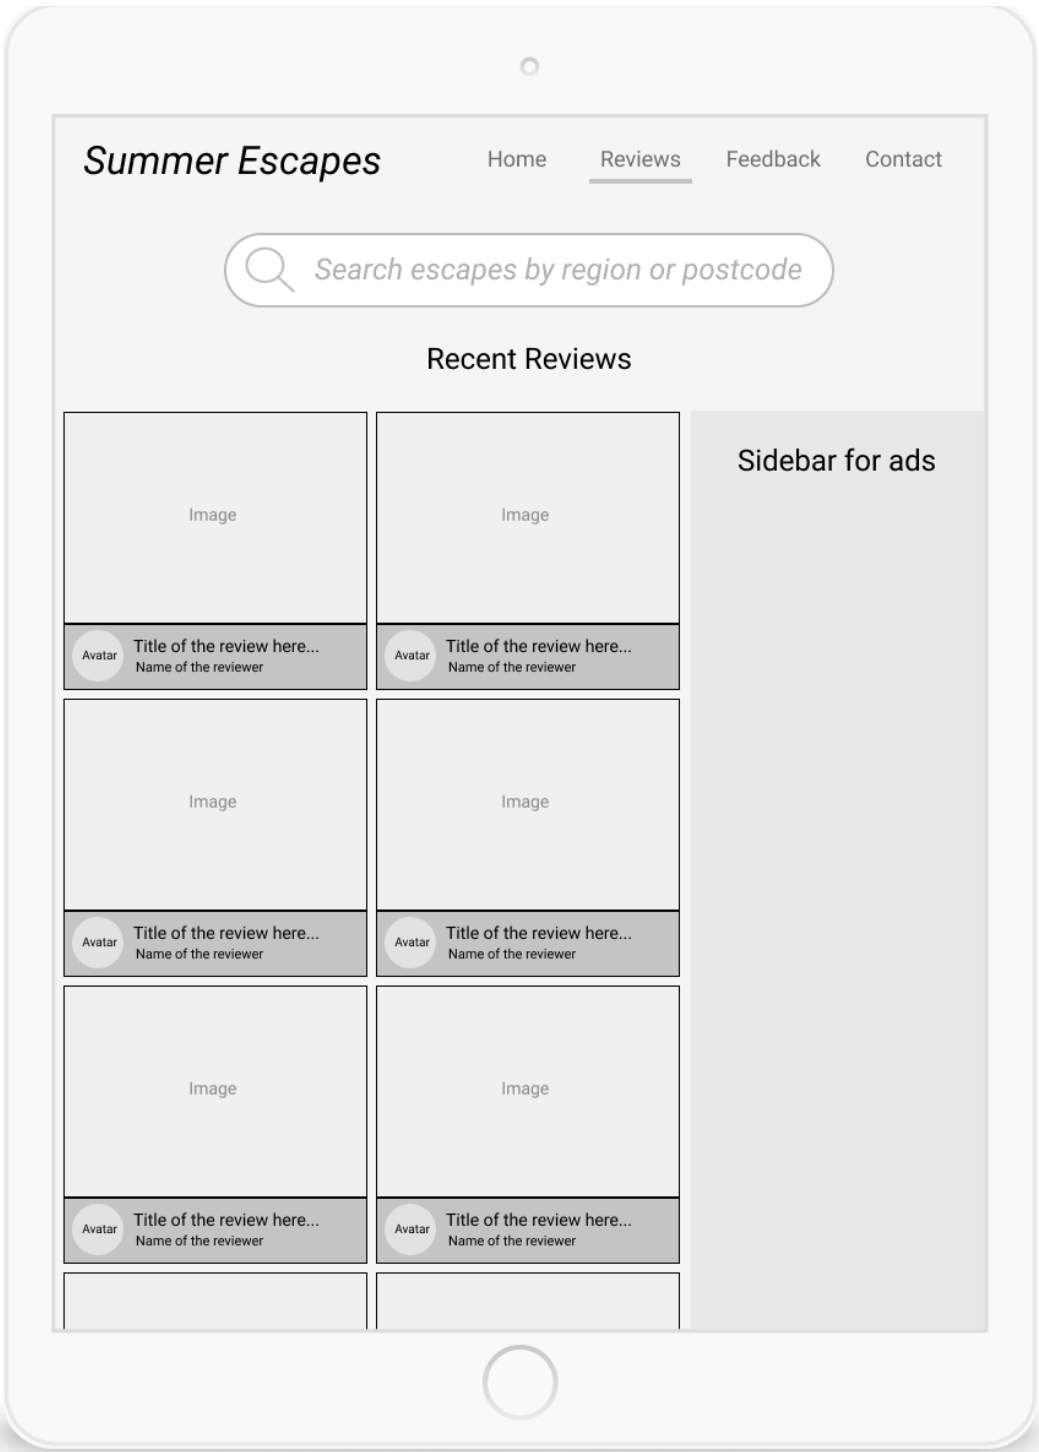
Summer Escapes

Home Reviews Feedback Contact

Search escapes by region or postcode

Recent Reviews

Image

Avatar Title of the review here...
Name of the reviewer

Image

Avatar Title of the review here...
Name of the reviewer

Sidebar for ads

Image

Avatar Title of the review here...
Name of the reviewer

Image

Avatar Title of the review here...
Name of the reviewer

Image

Avatar Title of the review here...
Name of the reviewer

Image

Avatar Title of the review here...
Name of the reviewer